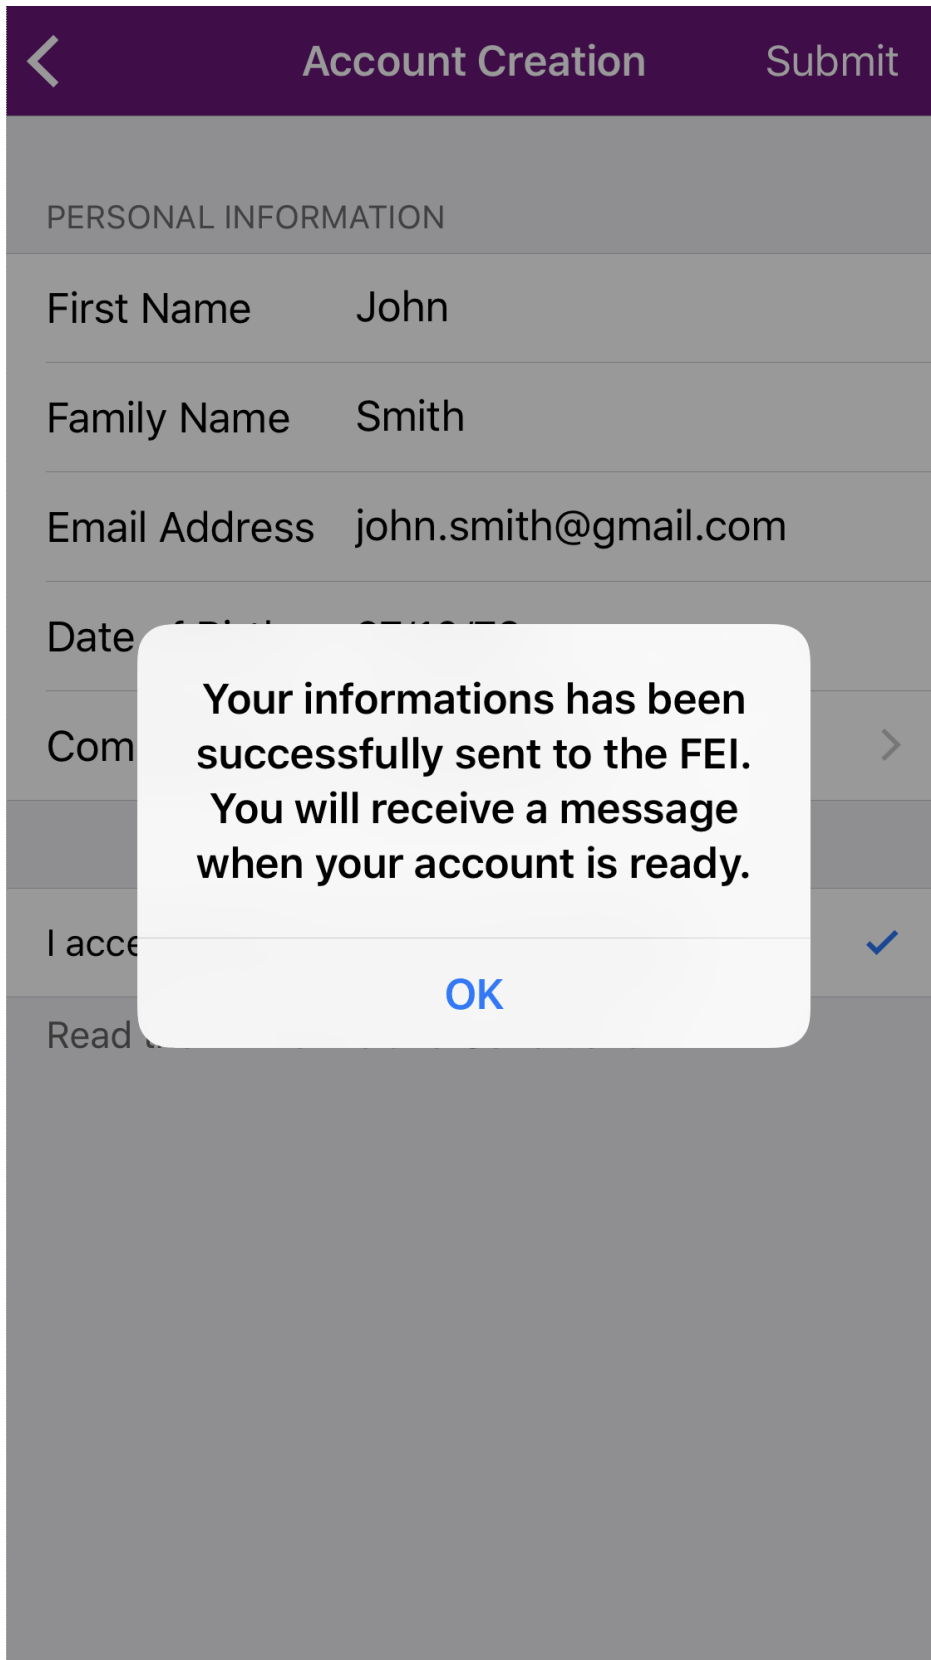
Account Creation

Submit

PERSONAL INFORMATION

First Name John

Family Name Smith

Email Address john.smith@gmail.com

Date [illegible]

Com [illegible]

I acce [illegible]

Read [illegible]

Your informations has been successfully sent to the FEI. You will receive a message when your account is ready.

OK